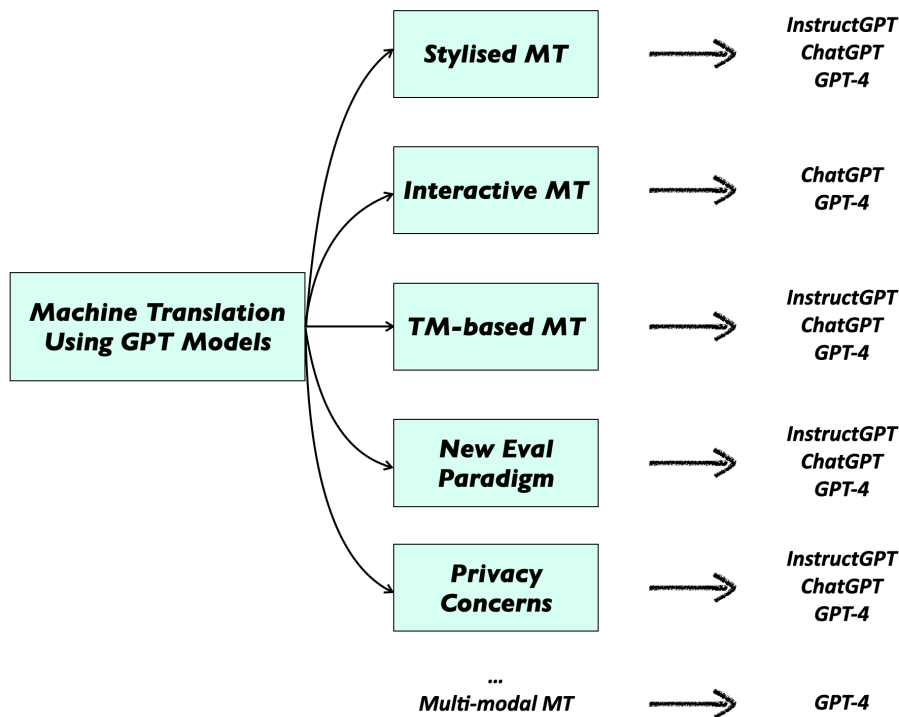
Machine Translation Using GPT Models

Stylised MT

InstructGPT
ChatGPT
GPT-4

Interactive MT

ChatGPT
GPT-4

TM-based MT

InstructGPT
ChatGPT
GPT-4

New Eval Paradigm

InstructGPT
ChatGPT
GPT-4

Privacy Concerns

InstructGPT
ChatGPT
GPT-4

...
Multi-modal MT

GPT-4